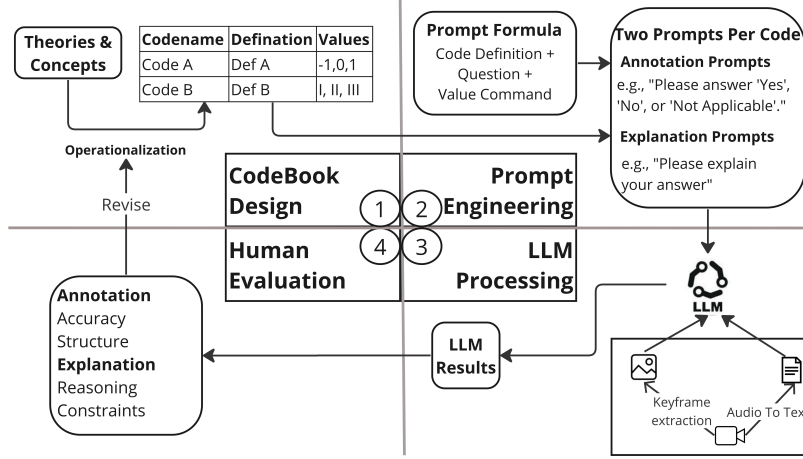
Theories & Concepts

| Codename | Defination | Values |
|---|---|---|
| Code A | Def A | -1,0,1 |
| Code B | Def B | I, II, III |

Operationalization

Revise

Prompt Formula
Code Definition + Question + Value Command

Two Prompts Per Code
Annotation Prompts
e.g., "Please answer 'Yes', 'No', or 'Not Applicable'."
Explanation Prompts
e.g., "Please explain your answer"

CodeBook Design 1
2 Prompt Engineering
Human Evaluation 4
3 LLM Processing

LLM

Annotation
Accuracy
Structure
Explanation
Reasoning
Constraints

LLM Results

Keyframe extraction
Audio To Tex